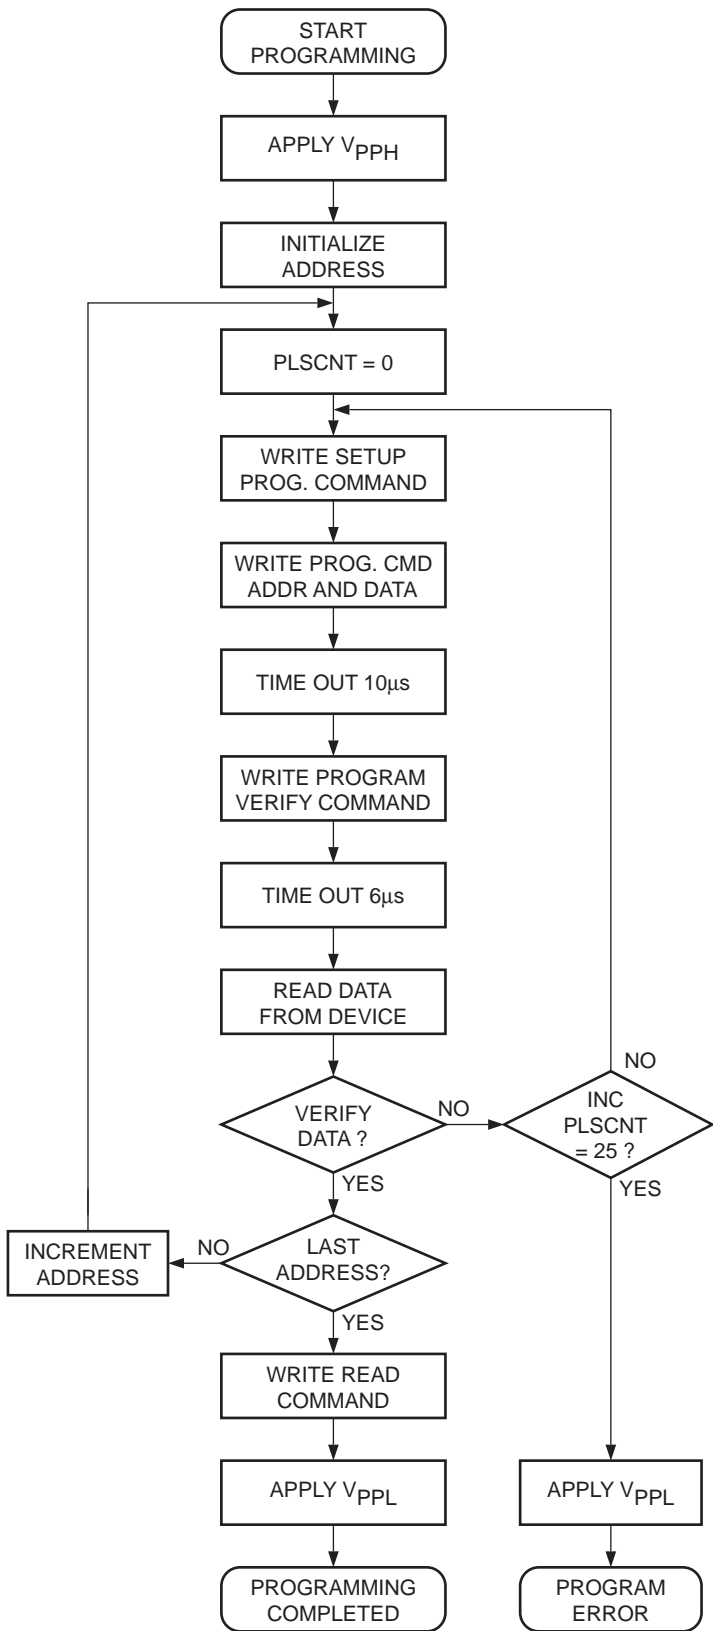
START PROGRAMMING

APPLY $V_{PPH}$

INITIALIZE ADDRESS

PLSCNT = 0

WRITE SETUP PROG. COMMAND

WRITE PROG. CMD ADDR AND DATA

TIME OUT 10µs

WRITE PROGRAM VERIFY COMMAND

TIME OUT 6µs

READ DATA FROM DEVICE

VERIFY DATA ?

NO

INC PLSCNT = 25 ?

NO

YES

YES

INCREMENT ADDRESS

NO

LAST ADDRESS?

YES

WRITE READ COMMAND

APPLY $V_{PPL}$

PROGRAMMING COMPLETED

APPLY $V_{PPL}$

PROGRAM ERROR